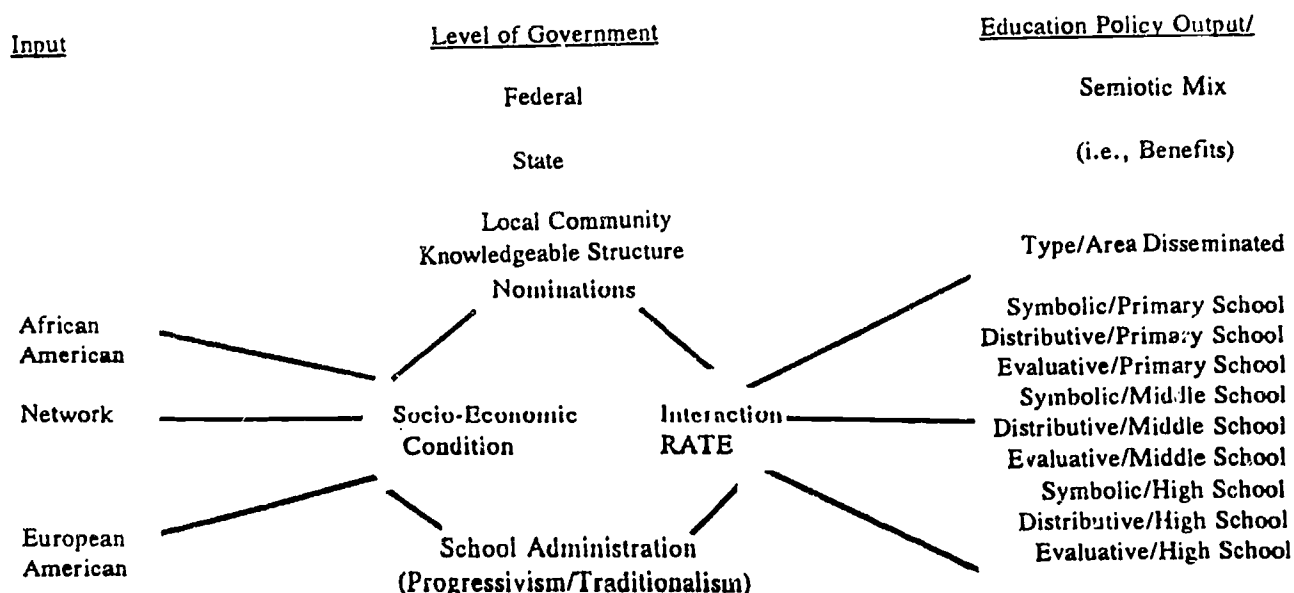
Input

Level of Government

Federal

State

Local Community
Knowledgeable Structure
Nominations

Education Policy Output/

Semiotic Mix

(i.e., Benefits)

Type/Area Disseminated

African American

Network

European American

Socio-Economic Condition

Interaction RATE

School Administration (Progressivism/Traditionalism)

Symbolic/Primary School
Distributive/Primary School
Evaluative/Primary School
Symbolic/Middle School
Distributive/Middle School
Evaluative/Middle School
Symbolic/High School
Distributive/High School
Evaluative/High School